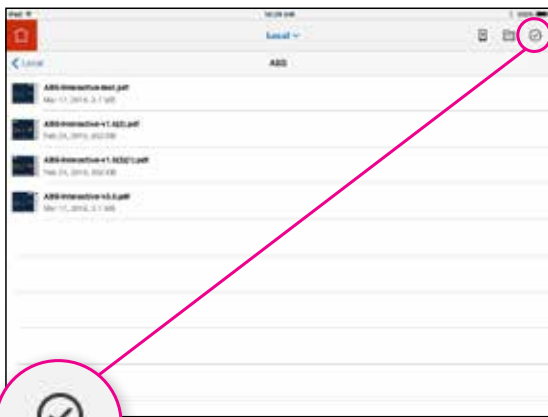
iPad
10:28 AM
100%
Local
Local
ABS
ABS-Interactive-test.pdf
Mar 17, 2016, 3.7 MB
ABS-Interactive-v1.0(2).pdf
Feb 24, 2016, 202 KB
ABS-Interactive-v1.0(2)(1).pdf
Feb 24, 2016, 202 KB
ABS-Interactive-v3.0.pdf
Mar 17, 2016, 3.7 MB